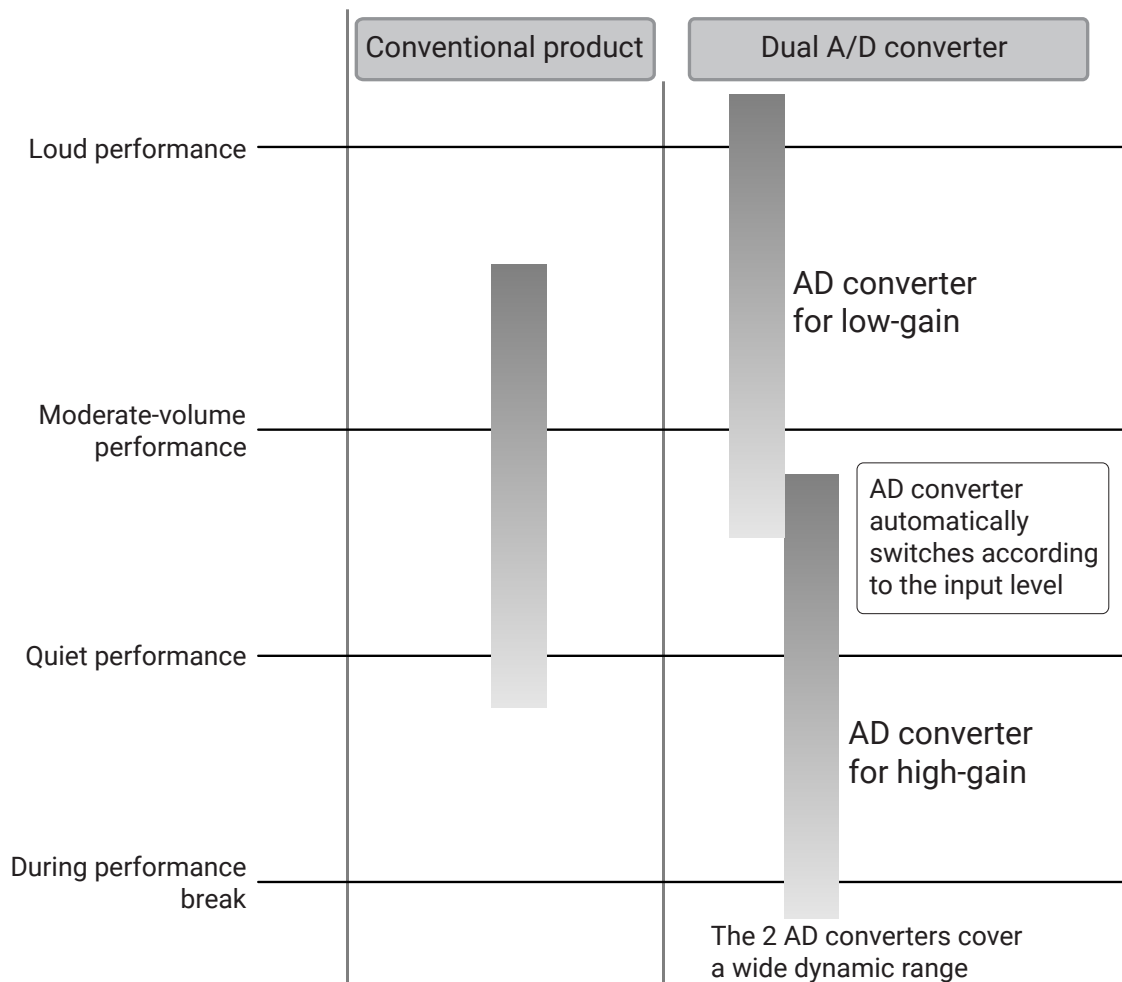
Conventional product

Dual A/D converter

Loud performance

AD converter for low-gain

Moderate-volume performance

AD converter automatically switches according to the input level

Quiet performance

AD converter for high-gain

During performance break

The 2 AD converters cover a wide dynamic range